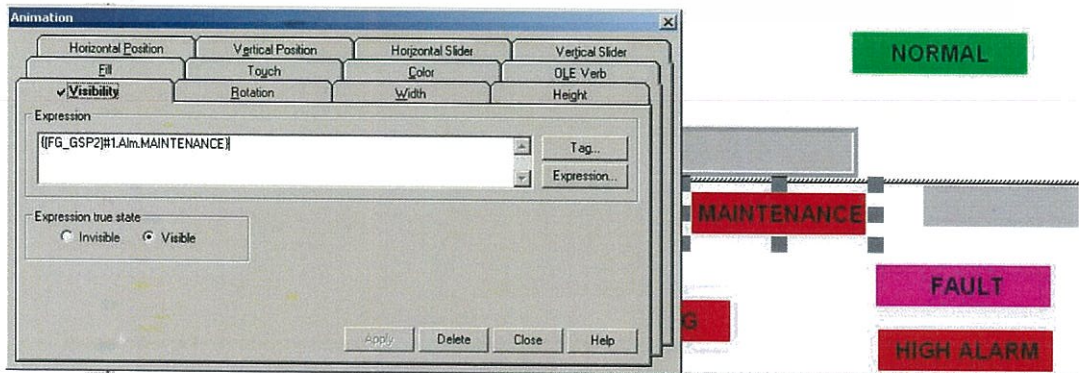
Animation

Horizontal Position | Vertical Position | Horizontal Slider | Vertical Slider
Fill | Touch | Color | OLE Verb
✔ Visibility | Rotation | Width | Height

Expression
{[FG_GSP2]#1.Alm.MAINTENANCE}

Tag...
Expression...

Expression true state
Invisible   Visible

Apply   Delete   Close   Help

NORMAL

MAINTENANCE

FAULT

G

HIGH ALARM